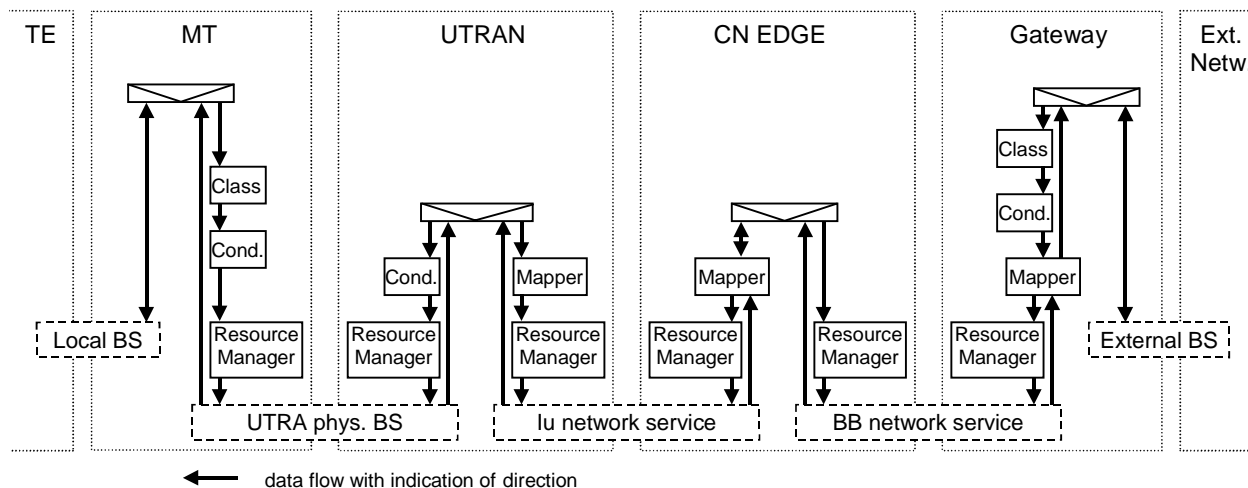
TE

MT

UTRAN

CN EDGE

Gateway

Ext. Netw

Class

Cond.

Local BS

Resource Manager

Cond.

Resource Manager

Mapper

Resource Manager

Mapper

Resource Manager

Resource Manager

Class

Cond.

Mapper

Resource Manager

External BS

UTRA phys. BS

Iu network service

BB network service

data flow with indication of direction